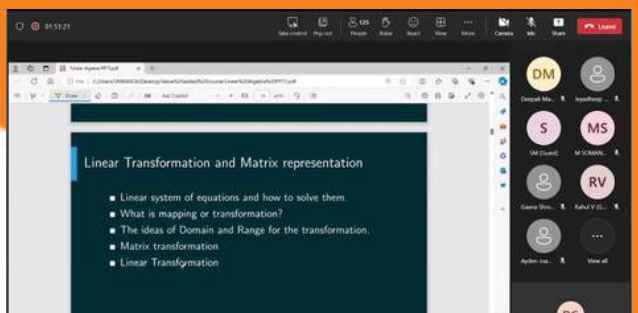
01:51:21

Take control Pop out 125 People Raise React View More Camera Mic Share Leave

Linear Algebra PPT.pdf

Draw Ask Copilot

Linear Transformation and Matrix representation

- Linear system of equations and how to solve them.
- What is mapping or transformation?
- The ideas of Domain and Range for the transformation.
- Matrix transformation
- Linear Transformation

DM Deepak Ma...
S SM (Guest)
MS M SOMAN...
Gaana Shre...
RV Rahul V (G...
Aydim Joa...
View all